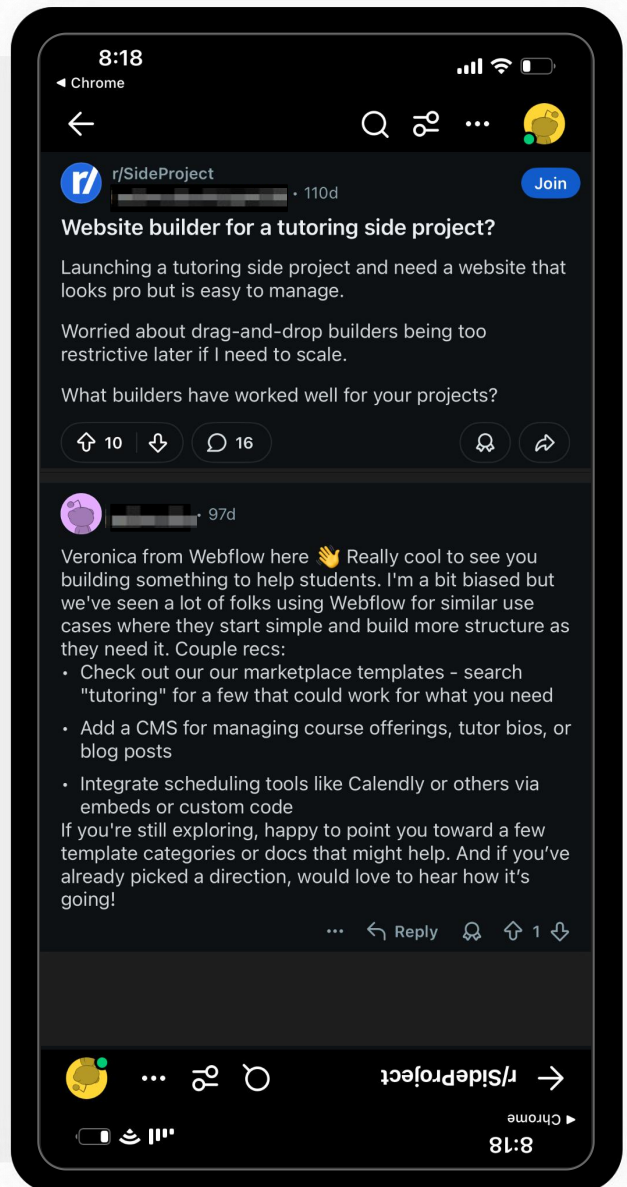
8:18
◂ Chrome

r/SideProject
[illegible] • 110d
Join

Website builder for a tutoring side project?

Launching a tutoring side project and need a website that looks pro but is easy to manage.

Worried about drag-and-drop builders being too restrictive later if I need to scale.

What builders have worked well for your projects?

10 16

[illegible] • 97d

Veronica from Webflow here 👋 Really cool to see you building something to help students. I'm a bit biased but we've seen a lot of folks using Webflow for similar use cases where they start simple and build more structure as they need it. Couple recs:
• Check out our our marketplace templates - search "tutoring" for a few that could work for what you need
• Add a CMS for managing course offerings, tutor bios, or blog posts
• Integrate scheduling tools like Calendly or others via embeds or custom code
If you're still exploring, happy to point you toward a few template categories or docs that might help. And if you've already picked a direction, would love to hear how it's going!

Reply 1

r/SideProject

◂ Chrome
8:18